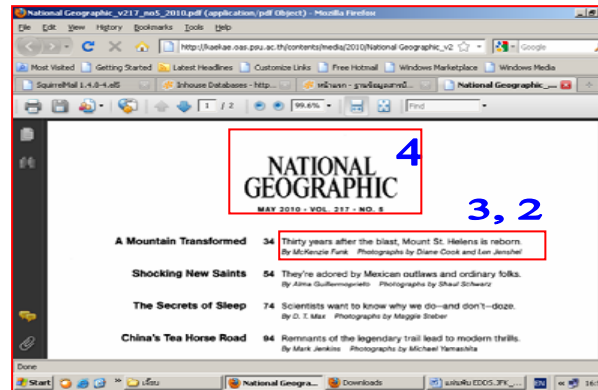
National Geographic_v217_no5_2010.pdf (application/pdf Object) - Mozilla Firefox

File Edit View History Bookmarks Tools Help

http://kaekae.oas.psu.ac.th/contents/media/2010/National Geographic_v2

Google

Most Visited Getting Started Latest Headlines Customize Links Free Hotmail Windows Marketplace Windows Media

SquirrelMail 1.4.8-4.el5

Inhouse Databases - http...

หน้าแรก - ฐานข้อมูลสหกรณ์...

National Geographic_...

1 / 2

99.6%

Find

NATIONAL GEOGRAPHIC

MAY 2010 • VOL. 217 • NO. 5

4

3, 2

A Mountain Transformed 34 Thirty years after the blast, Mount St. Helens is reborn. By McKenzie Funk Photographs by Diane Cook and Len Jenshel

Shocking New Saints 54 They're adored by Mexican outlaws and ordinary folks. By Alma Guillermoprieto Photographs by Shaul Schwarz

The Secrets of Sleep 74 Scientists want to know why we do—and don't—doze. By D. T. Max Photographs by Maggie Steber

China's Tea Horse Road 94 Remnants of the legendary trail lead to modern thrills. By Mark Jenkins Photographs by Michael Yamashita

Done

Start

เรียน

National Geogra...

Downloads

แผ่นพับ EDDS.JPK ...

EN

16: